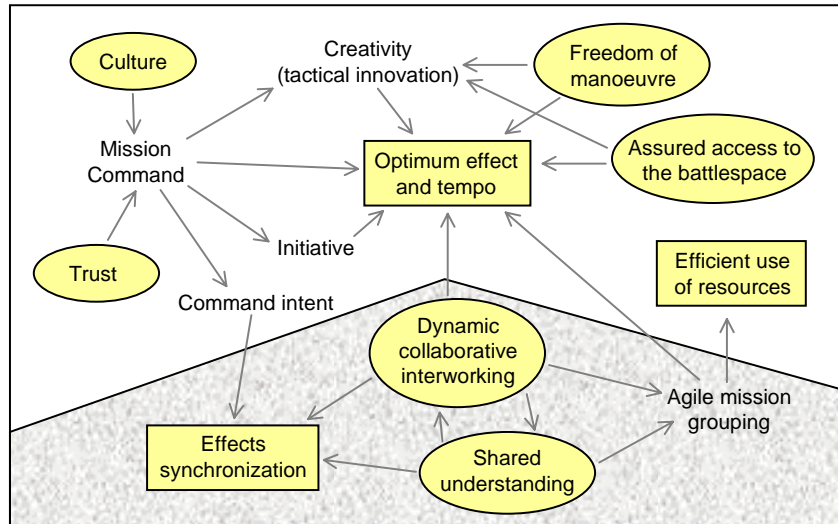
Culture

Creativity (tactical innovation)

Freedom of manoeuvre

Mission Command

Optimum effect and tempo

Assured access to the battlespace

Trust

Initiative

Command intent

Efficient use of resources

Dynamic collaborative interworking

Agile mission grouping

Effects synchronization

Shared understanding